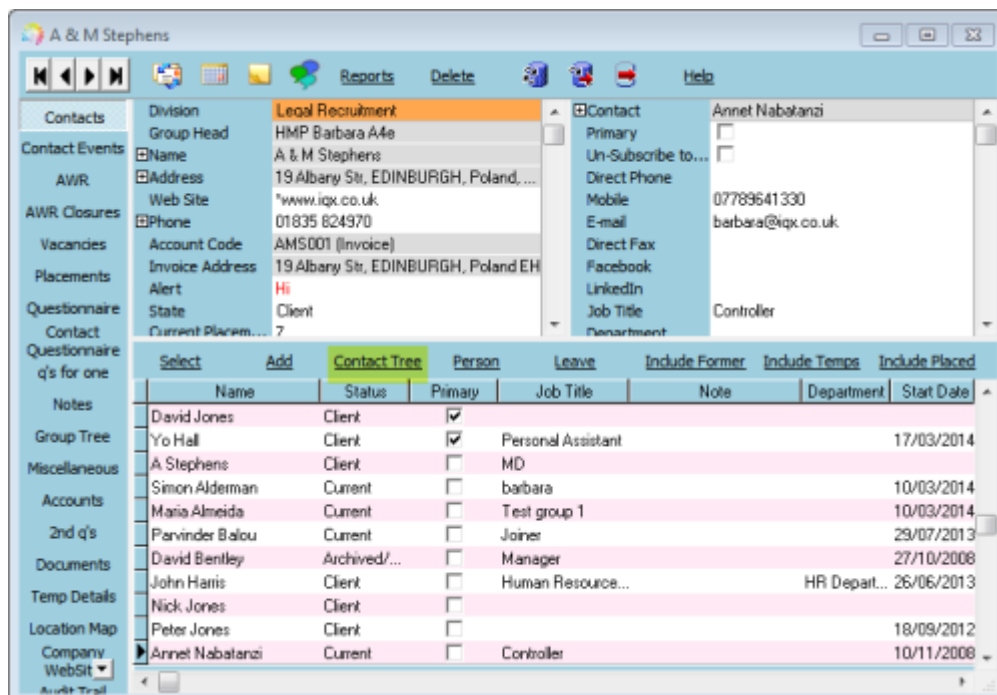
A & M Stephens

Reports Delete Help

Contacts
Contact Events
AWR
AWR Closures
Vacancies
Placements
Questionnaire
Contact Questionnaire q's for one
Notes
Group Tree
Miscellaneous
Accounts
2nd q's
Documents
Temp Details
Location Map
Company WebSit
Audit Trail

| | |
|---|---|
| Division | Legal Recruitment |
| Group Head | HMP Barbara A4e |
| ⊞Name | A & M Stephens |
| ⊞Address | 19 Albany Str, EDINBURGH, Poland, ... |
| Web Site | "www.iqx.co.uk |
| ⊞Phone | 01835 824970 |
| Account Code | AMS001 (Invoice) |
| Invoice Address | 19 Albany Str, EDINBURGH, Poland EH |
| Alert | Hi |
| State | Client |
| Current Placem... | 7 |

| | |
|---|---|
| ⊞Contact | Annet Nabatanzi |
| Primary | ☐ |
| Un-Subscribe to... | ☐ |
| Direct Phone | |
| Mobile | 07789641330 |
| E-mail | barbara@iqx.co.uk |
| Direct Fax | |
| Facebook | |
| LinkedIn | |
| Job Title | Controller |
| Department | |

Select Add Contact Tree Person Leave Include Former Include Temps Include Placed

| Name | Status | Primary | Job Title | Note | Department | Start Date |
|---|---|---|---|---|---|---|
| David Jones | Client | ☑ | | | | |
| Yo Hall | Client | ☑ | Personal Assistant | | | 17/03/2014 |
| A Stephens | Client | ☐ | MD | | | |
| Simon Alderman | Current | ☐ | barbara | | | 10/03/2014 |
| Maria Almeida | Current | ☐ | Test group 1 | | | 10/03/2014 |
| Parvinder Balou | Current | ☐ | Joiner | | | 29/07/2013 |
| David Bentley | Archived/... | ☐ | Manager | | | 27/10/2008 |
| John Harris | Client | ☐ | Human Resource... | | HR Depart... | 26/06/2013 |
| Nick Jones | Client | ☐ | | | | |
| Peter Jones | Client | ☐ | | | | 18/09/2012 |
| Annet Nabatanzi | Current | ☐ | Controller | | | 10/11/2008 |